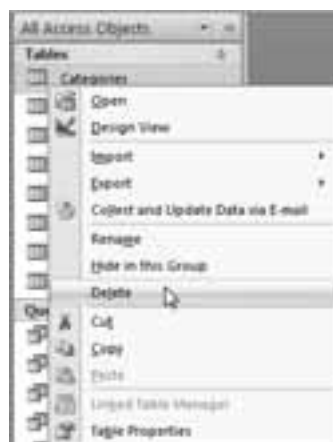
All Access Objects

Tables

Categories

Open

Design View

Import

Export

Collect and Update Data via E-mail

Rename

Hide in this Group

Delete

Qu

Cut

Copy

Paste

Linked Table Manager

Table Properties